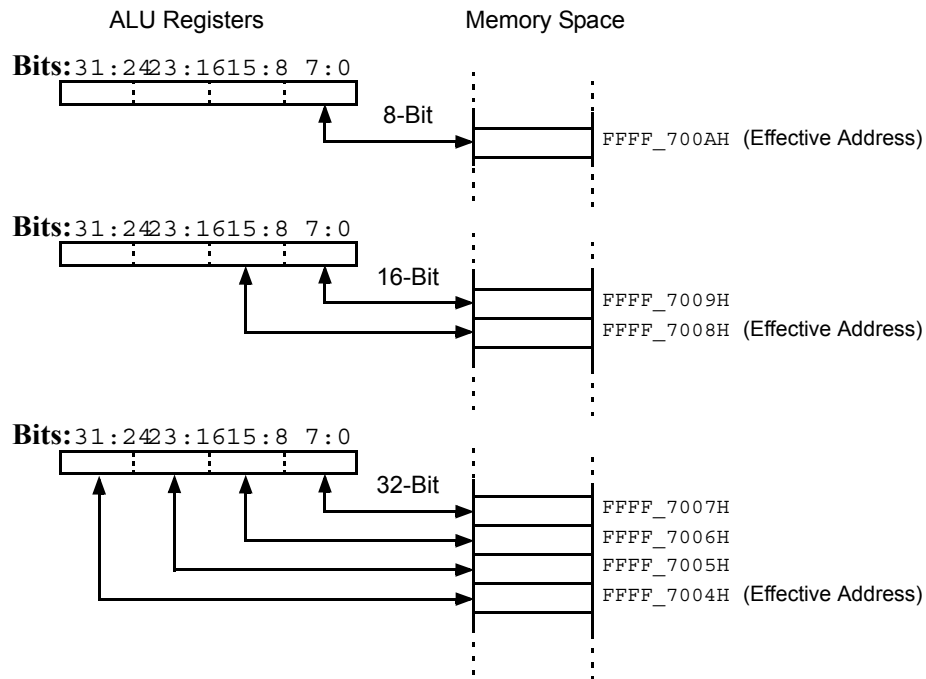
ALU Registers

Memory Space

Bits: 31:24 23:16 15:8 7:0

8-Bit

FFFF_700AH (Effective Address)

Bits: 31:24 23:16 15:8 7:0

16-Bit

FFFF_7009H

FFFF_7008H (Effective Address)

Bits: 31:24 23:16 15:8 7:0

32-Bit

FFFF_7007H

FFFF_7006H

FFFF_7005H

FFFF_7004H (Effective Address)